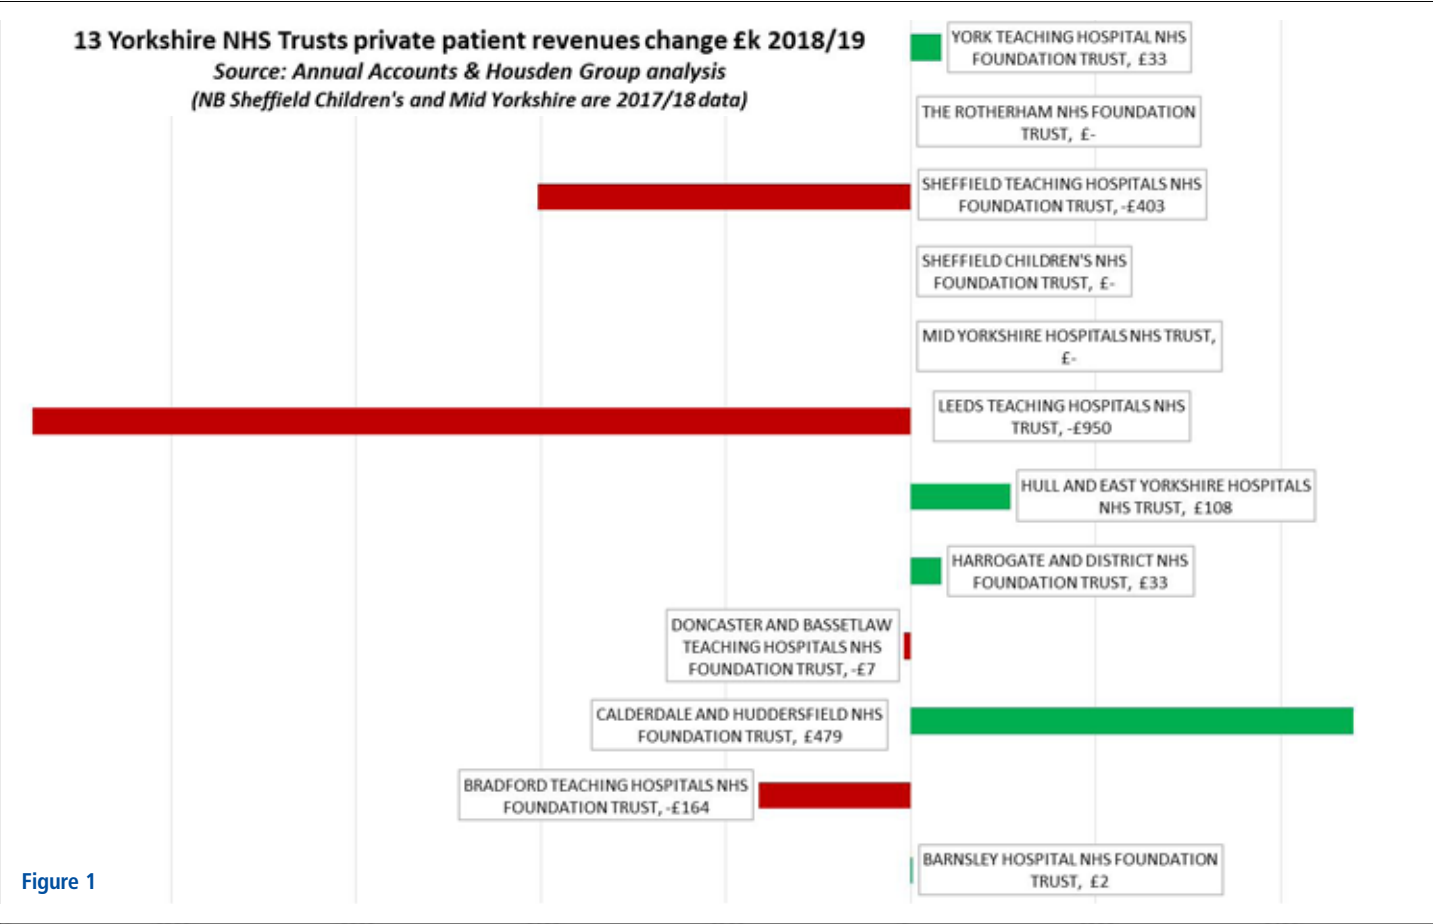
13 Yorkshire NHS Trusts private patient revenues change £k 2018/19
Source: Annual Accounts & Housden Group analysis
(NB Sheffield Children's and Mid Yorkshire are 2017/18 data)

YORK TEACHING HOSPITAL NHS FOUNDATION TRUST, £33

THE ROTHERHAM NHS FOUNDATION TRUST, £-

SHEFFIELD TEACHING HOSPITALS NHS FOUNDATION TRUST, -£403

SHEFFIELD CHILDREN'S NHS FOUNDATION TRUST, £-

MID YORKSHIRE HOSPITALS NHS TRUST, £-

LEEDS TEACHING HOSPITALS NHS TRUST, -£950

HULL AND EAST YORKSHIRE HOSPITALS NHS TRUST, £108

HARROGATE AND DISTRICT NHS FOUNDATION TRUST, £33

DONCASTER AND BASSETLAW TEACHING HOSPITALS NHS FOUNDATION TRUST, -£7

CALDERDALE AND HUDDERSFIELD NHS FOUNDATION TRUST, £479

BRADFORD TEACHING HOSPITALS NHS FOUNDATION TRUST, -£164

BARNSLEY HOSPITAL NHS FOUNDATION TRUST, £2

Figure 1